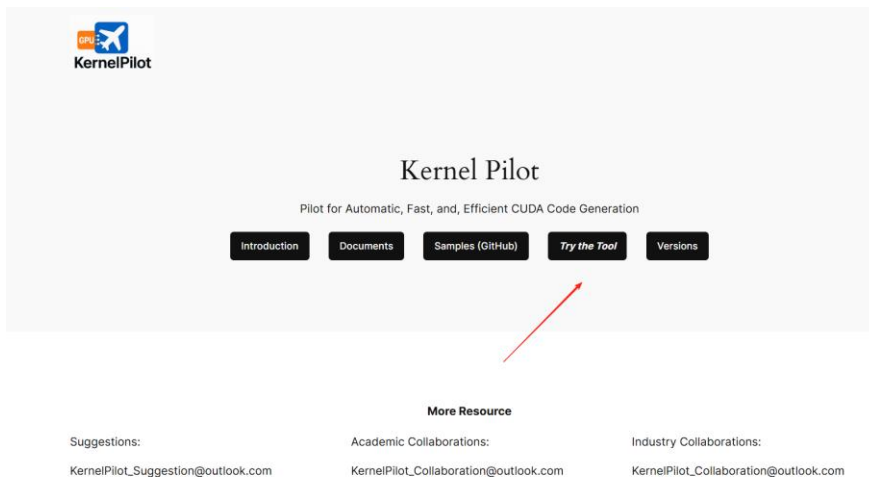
GPU
KernelPilot

Kernel Pilot

Pilot for Automatic, Fast, and, Efficient CUDA Code Generation

Introduction Documents Samples (GitHub) Try the Tool Versions

More Resource

Suggestions:

KernelPilot_Suggestion@outlook.com

Academic Collaborations:

KernelPilot_Collaboration@outlook.com

Industry Collaborations:

KernelPilot_Collaboration@outlook.com